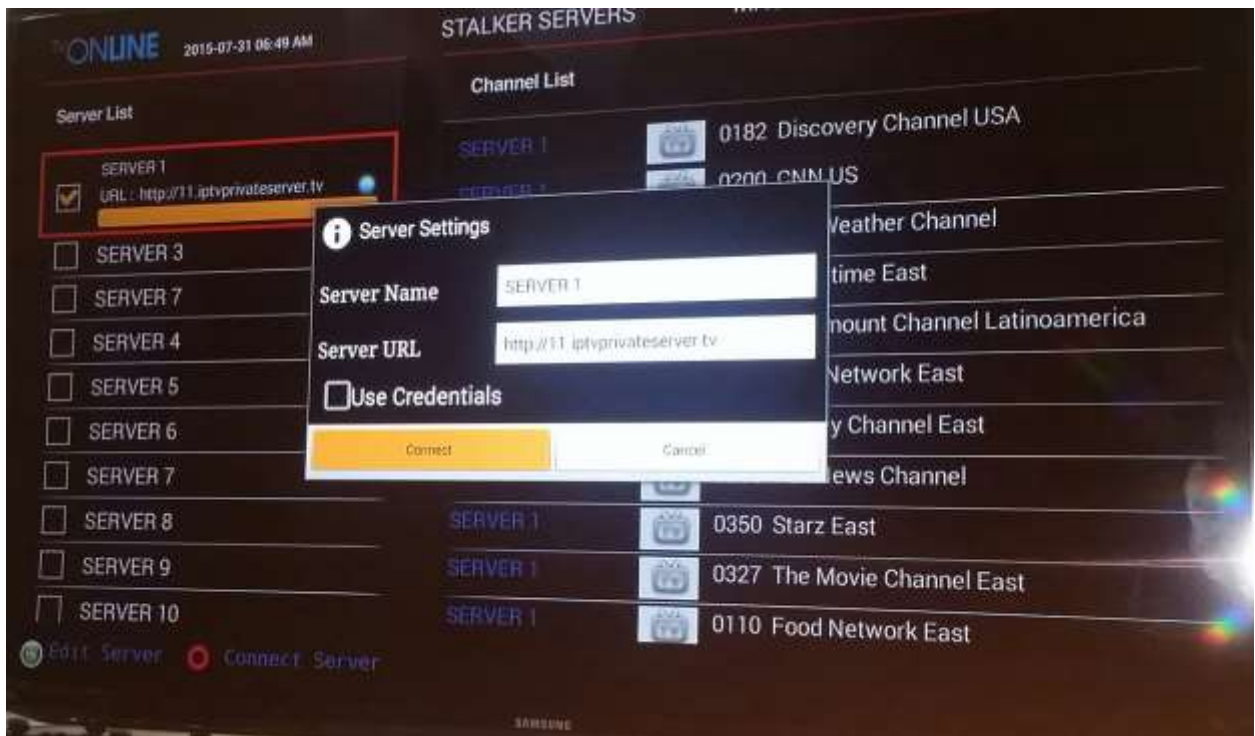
ONLINE 2015-07-31 06:49 AM

Server List

SERVER 1
URL : http://11.iptvprivateserver.tv

SERVER 3
SERVER 7
SERVER 4
SERVER 5
SERVER 6
SERVER 7
SERVER 8
SERVER 9
SERVER 10

Edit Server Connect Server

STALKER SERVERS

Channel List

SERVER 1 0182 Discovery Channel USA
SERVER 1 0200 CNN US
Veather Channel
time East
nount Channel Latinoamerica
Network East
y Channel East
lews Channel
SERVER 1 0350 Starz East
SERVER 1 0327 The Movie Channel East
SERVER 1 0110 Food Network East

Server Settings

Server Name SERVER 1
Server URL http://11.iptvprivateserver.tv
Use Credentials

Connect Cancel

SAMSUNG